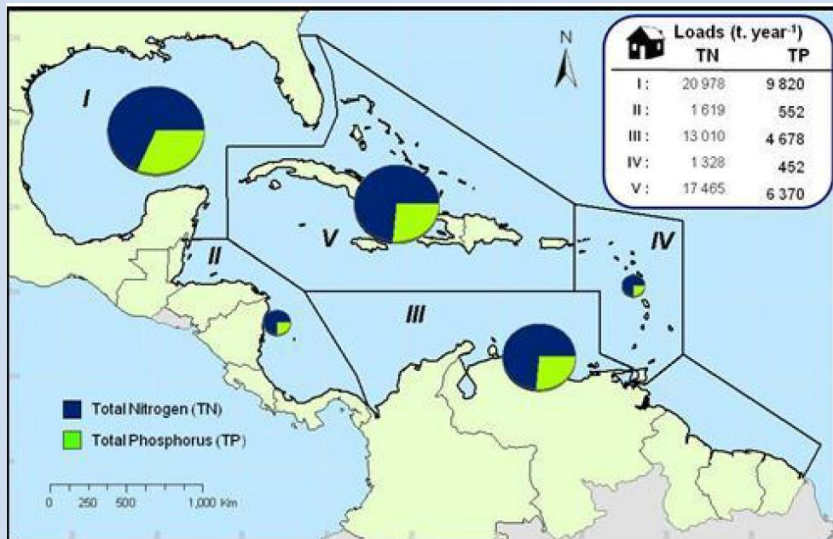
N

Loads (t. year$^{-1}$)

| | TN | TP |
|---|---|---|
| I : | 20 978 | 9 820 |
| II : | 1 619 | 552 |
| III : | 13 010 | 4 678 |
| IV : | 1 328 | 452 |
| V : | 17 465 | 6 370 |

I

V

II

III

IV

Total Nitrogen (TN)

Total Phosphorus (TP)

0 250 500 1,000 Km